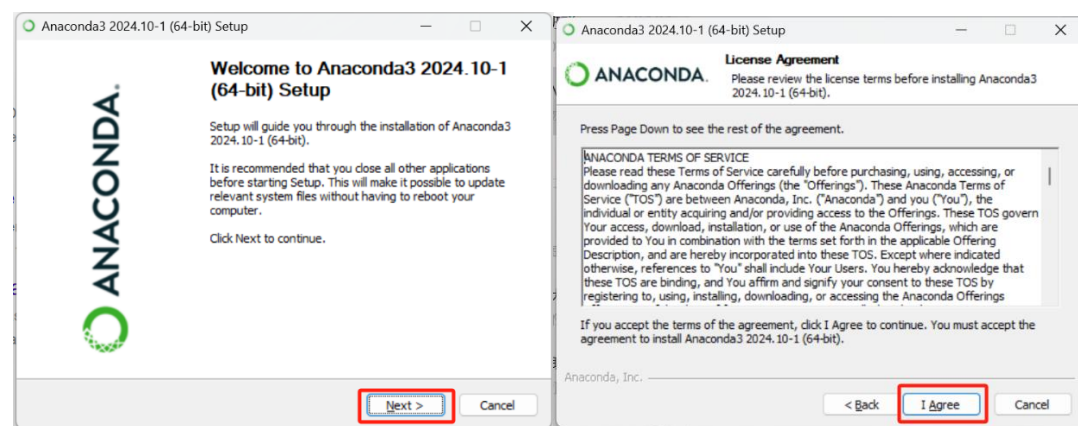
Anaconda3 2024.10-1 (64-bit) Setup

ANACONDA.

Welcome to Anaconda3 2024.10-1 (64-bit) Setup

Setup will guide you through the installation of Anaconda3 2024.10-1 (64-bit).

It is recommended that you close all other applications before starting Setup. This will make it possible to update relevant system files without having to reboot your computer.

Click Next to continue.

Next >

Cancel

Anaconda3 2024.10-1 (64-bit) Setup

ANACONDA.

License Agreement

Please review the license terms before installing Anaconda3 2024.10-1 (64-bit).

Press Page Down to see the rest of the agreement.

ANACONDA TERMS OF SERVICE
Please read these Terms of Service carefully before purchasing, using, accessing, or downloading any Anaconda Offerings (the "Offerings"). These Anaconda Terms of Service ("TOS") are between Anaconda, Inc. ("Anaconda") and you ("You"), the individual or entity acquiring and/or providing access to the Offerings. These TOS govern Your access, download, installation, or use of the Anaconda Offerings, which are provided to You in combination with the terms set forth in the applicable Offering Description, and are hereby incorporated into these TOS. Except where indicated otherwise, references to "You" shall include Your Users. You hereby acknowledge that these TOS are binding, and You affirm and signify your consent to these TOS by registering to, using, installing, downloading, or accessing the Anaconda Offerings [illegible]

If you accept the terms of the agreement, click I Agree to continue. You must accept the agreement to install Anaconda3 2024.10-1 (64-bit).

Anaconda, Inc.

< Back

I Agree

Cancel